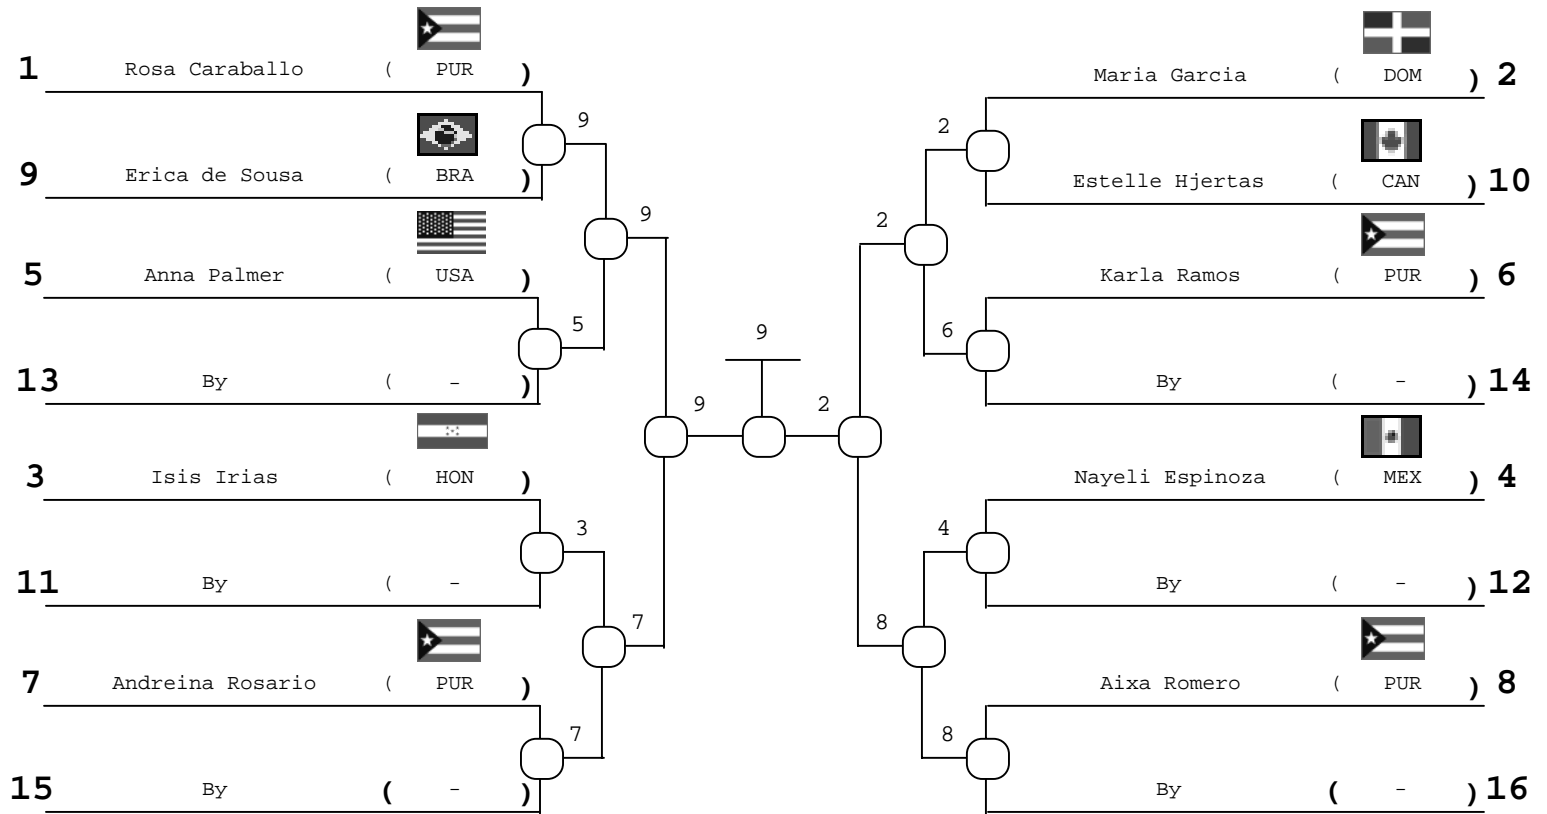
1 Rosa Caraballo ( PUR )
9 Erica de Sousa ( BRA )
5 Anna Palmer ( USA )
13 By ( - )
3 Isis Irias ( HON )
11 By ( -
7 Andreina Rosario ( PUR )
15 By ( - )

9
5
9
3
7
7
9

9

2

Maria Garcia ( DOM ) 2
Estelle Hjertas ( CAN ) 10
Karla Ramos ( PUR ) 6
By ( - ) 14
Nayeli Espinoza ( MEX ) 4
By ( - ) 12
Aixa Romero ( PUR ) 8
By ( - ) 16

2
2
6
4
8
8